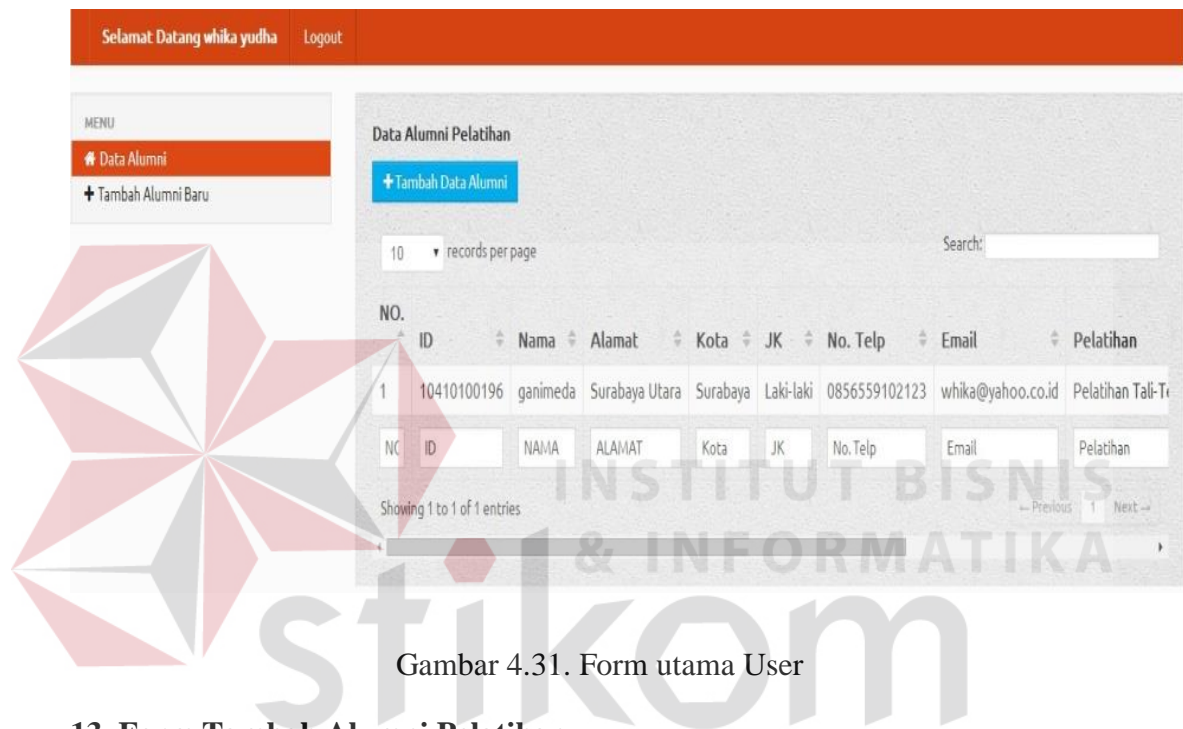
Selamat Datang whika yudha Logout

MENU
Data Alumni
+ Tambah Alumni Baru

Data Alumni Pelatihan
+ Tambah Data Alumni

10 records per page

Search:

| NO. | ID | Nama | Alamat | Kota | JK | No. Telp | Email | Pelatihan |
|---|---|---|---|---|---|---|---|---|
| 1 | 10410100196 | ganimeda | Surabaya Utara | Surabaya | Laki-laki | 0856559102123 | whika@yahoo.co.id | Pelatihan Tali-T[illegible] |
| NO | ID | NAMA | ALAMAT | Kota | JK | No. Telp | Email | Pelatihan |

Showing 1 to 1 of 1 entries

← Previous 1 Next →

INSTITUT BISNIS & INFORMATIKA

stikom

Gambar 4.31. Form utama User

13. Form Tambah Alumni Pelatihan